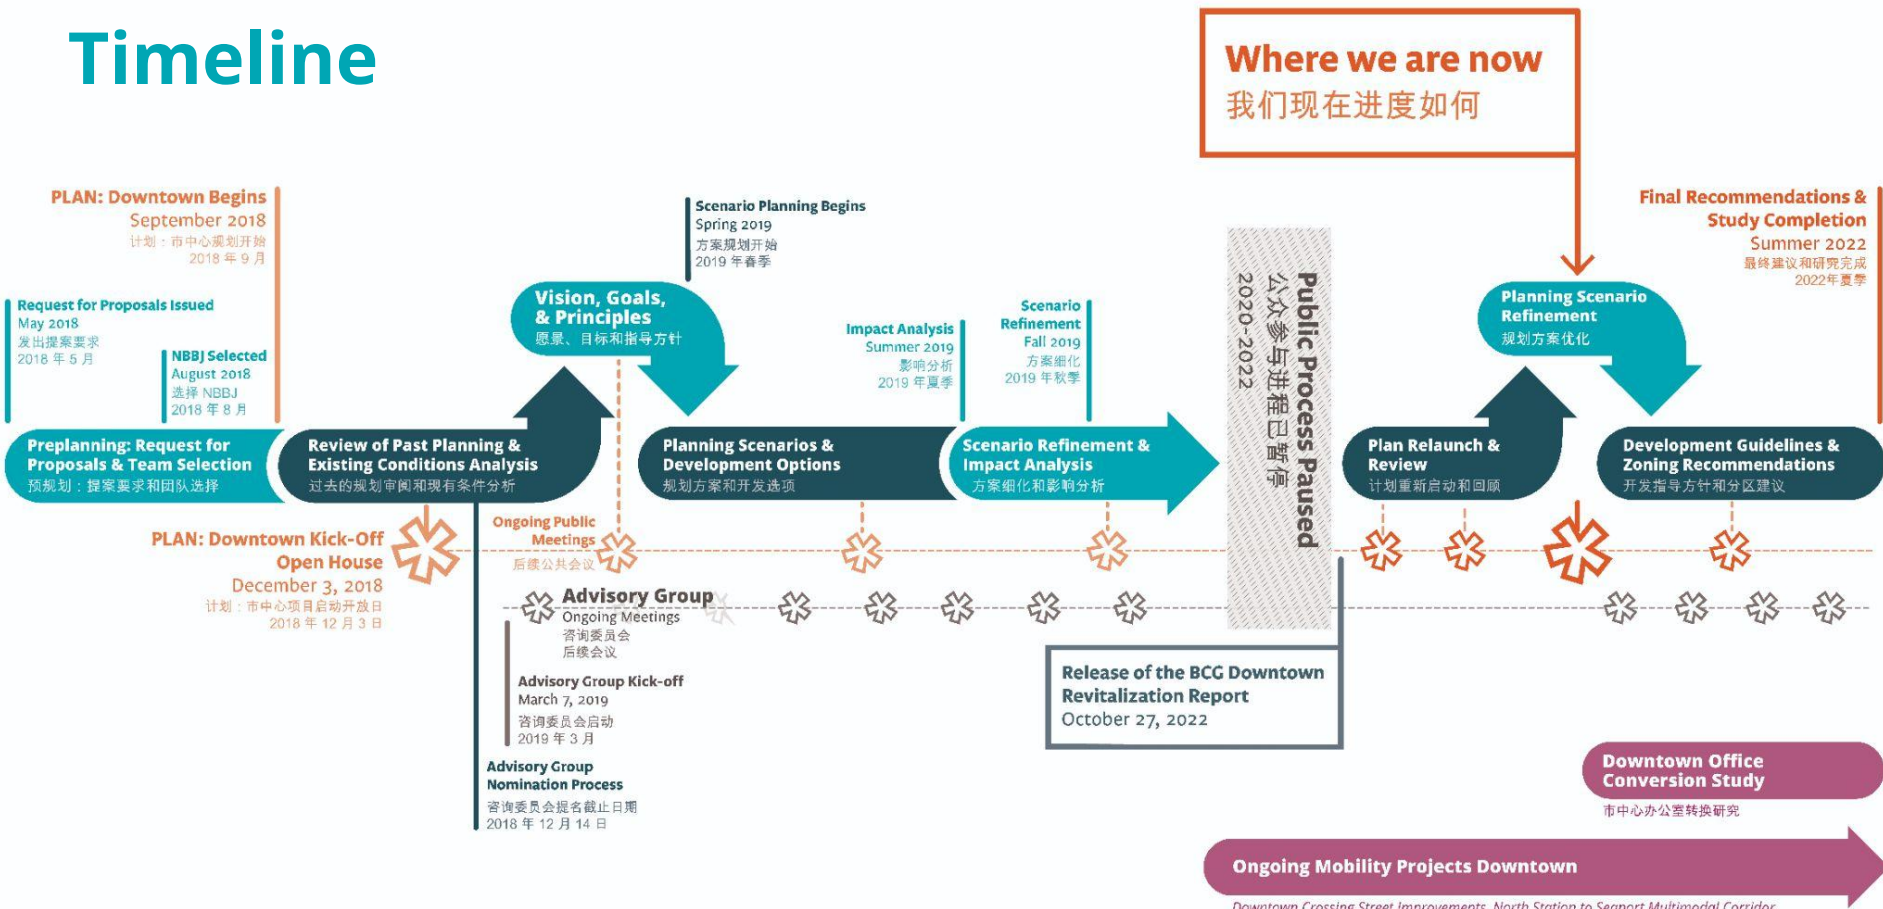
Timeline

Where we are now
我们现在进度如何

PLAN: Downtown Begins
September 2018
计划：市中心规划开始
2018 年 9 月

Request for Proposals Issued
May 2018
发出提案要求
2018 年 5 月

NBBJ Selected
August 2018
选择 NBBJ
2018 年 8 月

Scenario Planning Begins
Spring 2019
方案规划开始
2019 年春季

Vision, Goals, & Principles
愿景、目标和指导方针

Impact Analysis
Summer 2019
影响分析
2019 年夏季

Scenario Refinement
Fall 2019
方案细化
2019 年秋季

Public Process Paused
公众参与进程已暂停
2020-2022

Planning Scenario Refinement
规划方案优化

Final Recommendations & Study Completion
Summer 2022
最终建议和研究完成
2022年夏季

Preplanning: Request for Proposals & Team Selection
预规划：提案要求和团队选择

Review of Past Planning & Existing Conditions Analysis
过去的规划审阅和现有条件分析

Planning Scenarios & Development Options
规划方案和开发选项

Scenario Refinement & Impact Analysis
方案细化和影响分析

Plan Relaunch & Review
计划重新启动和回顾

Development Guidelines & Zoning Recommendations
开发指导方针和分区建议

PLAN: Downtown Kick-Off Open House
December 3, 2018
计划：市中心项目启动开放日
2018 年 12 月 3 日

Ongoing Public Meetings
后续公共会议

Advisory Group
Ongoing Meetings
咨询委员会
后续会议

Advisory Group Kick-off
March 7, 2019
咨询委员会启动
2019 年 3 月

Advisory Group Nomination Process
咨询委员会提名截止日期
2018 年 12 月 14 日

Release of the BCG Downtown Revitalization Report
October 27, 2022

Downtown Office Conversion Study
市中心办公室转换研究

Ongoing Mobility Projects Downtown
Downtown Crossing Street Improvements, North Station to Seaport Multimodal Corridor